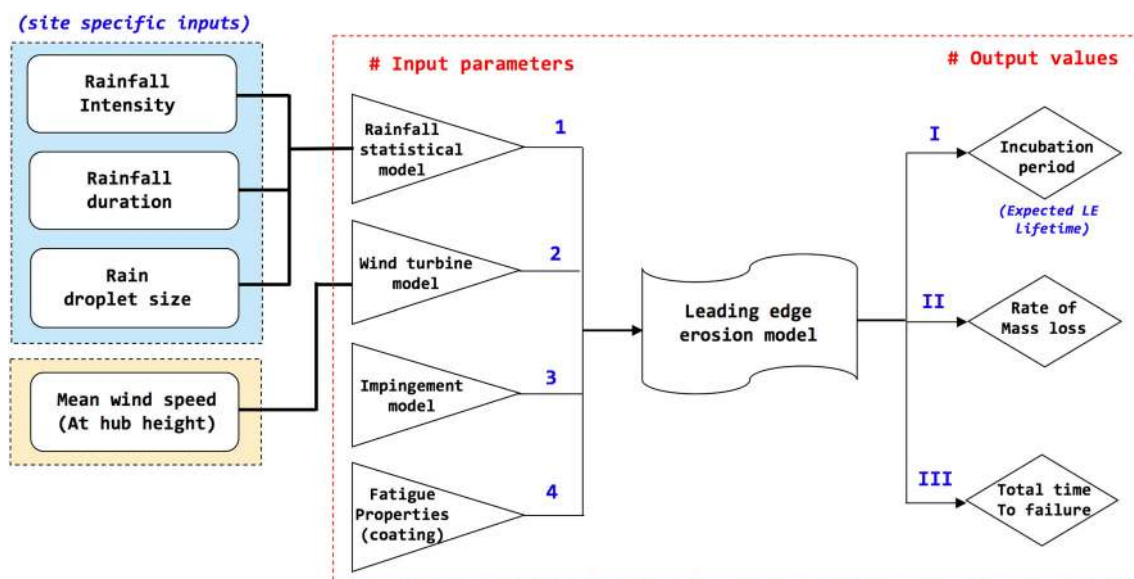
(site specific inputs)

Rainfall Intensity

Rainfall duration

Rain droplet size

Mean wind speed (At hub height)

# Input parameters

Rainfall statistical model

1

Wind turbine model

2

Impingement model

3

Fatigue Properties (coating)

4

Leading edge erosion model

# Output values

I

Incubation period

(Expected LE lifetime)

II

Rate of Mass loss

III

Total time To failure